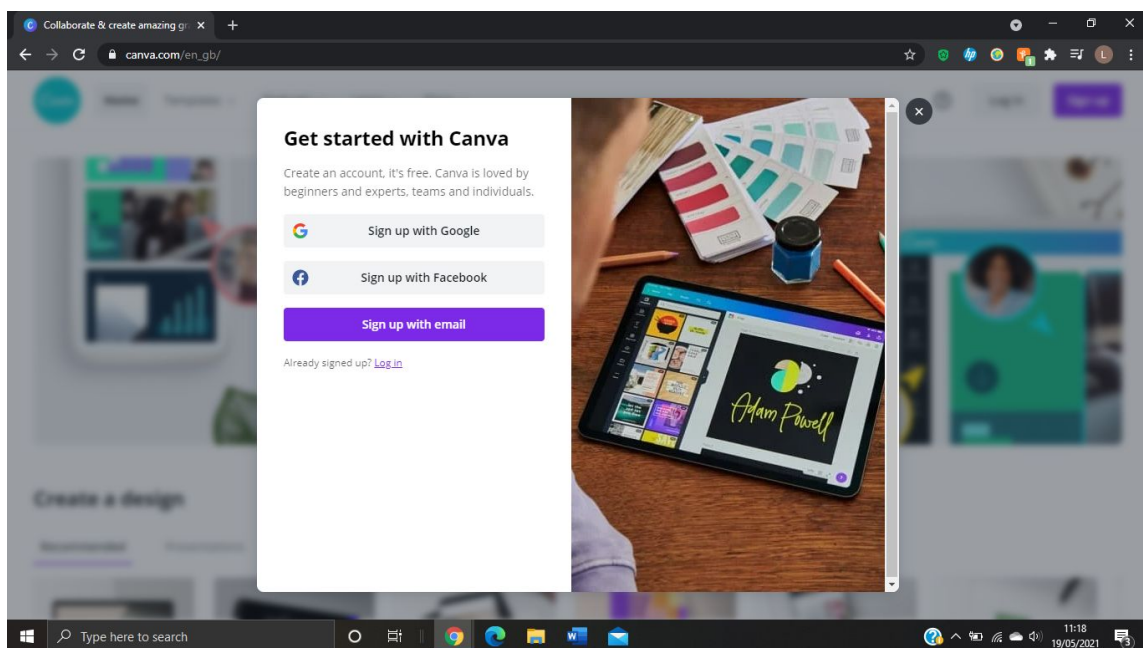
Collaborate & create amazing gr

canva.com/en_gb/

Get started with Canva

Create an account, it's free. Canva is loved by beginners and experts, teams and individuals.

Sign up with Google

Sign up with Facebook

Sign up with email

Already signed up? Log in

Adam Powell

Create a design

Type here to search

11:18
19/05/2021